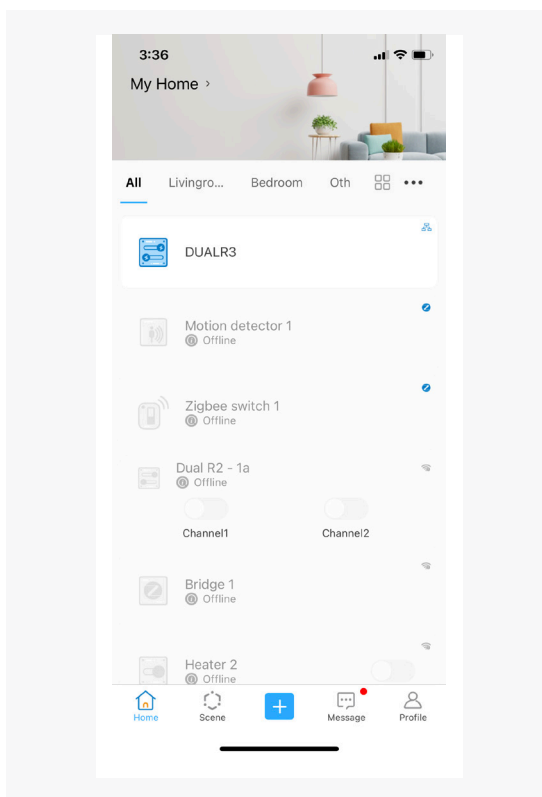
3:36

My Home ›

All Livingro... Bedroom Oth •••

DUALR3

Motion detector 1
Offline

Zigbee switch 1
Offline

Dual R2 - 1a
Offline

Channel1 Channel2

Bridge 1
Offline

Heater 2
Offline

Home Scene + Message Profile